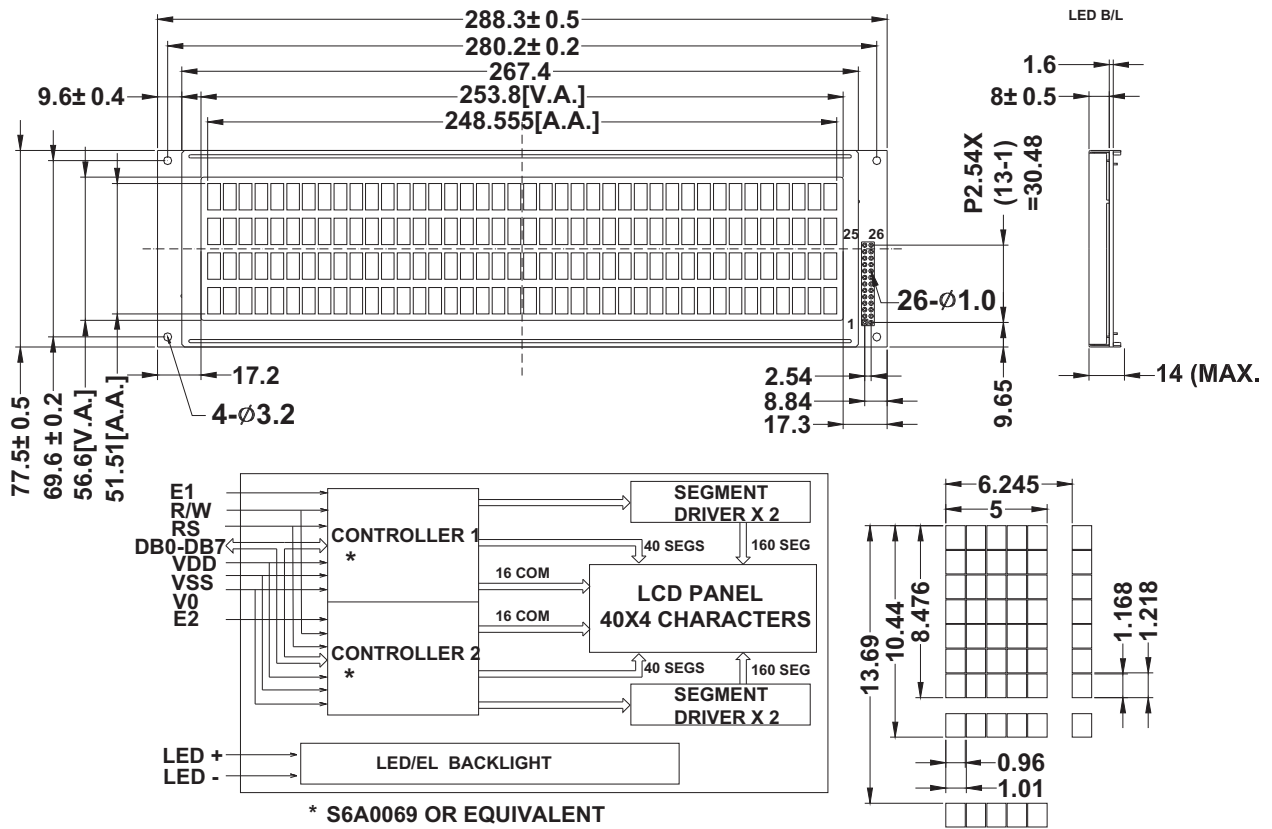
288.3± 0.5
280.2± 0.2
267.4
253.8[V.A.]
248.555[A.A.]
9.6± 0.4
LED B/L
1.6
8± 0.5
P2.54X (13-1) =30.48
25 26
26-$\varnothing$1.0
1
17.2
4-$\varnothing$3.2
2.54
8.84
17.3
9.65
14 (MAX.
77.5± 0.5
69.6 ± 0.2
56.6[V.A.]
51.51[A.A.]

E1
R/W
RS
DB0-DB7
VDD
VSS
V0
E2
CONTROLLER 1
*
CONTROLLER 2
*
SEGMENT DRIVER X 2
40 SEGS
160 SEG
16 COM
16 COM
LCD PANEL 40X4 CHARACTERS
40 SEGS
160 SEG
SEGMENT DRIVER X 2
LED +
LED -
LED/EL BACKLIGHT
* S6A0069 OR EQUIVALENT

6.245
5
13.69
10.44
8.476
1.168
1.218
0.96
1.01